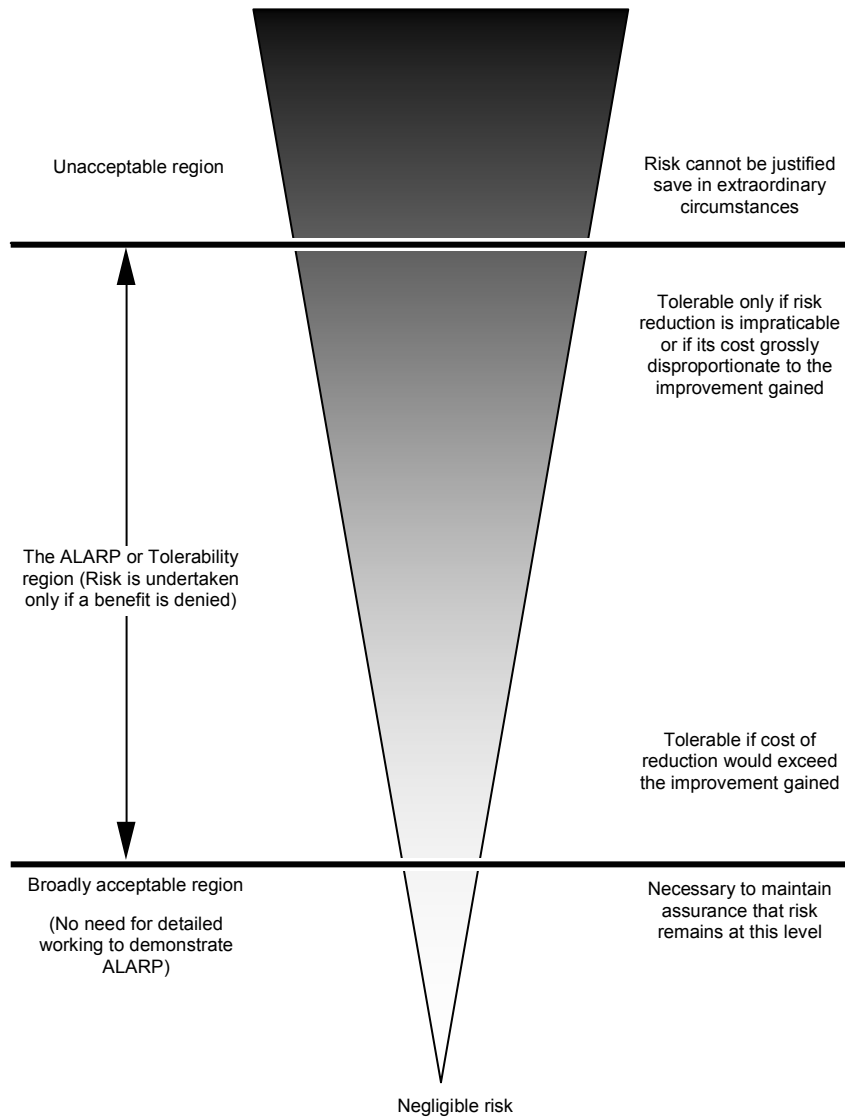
Unacceptable region

Risk cannot be justified save in extraordinary circumstances

Tolerable only if risk reduction is impraticable or if its cost grossly disproportionate to the improvement gained

The ALARP or Tolerability region (Risk is undertaken only if a benefit is denied)

Tolerable if cost of reduction would exceed the improvement gained

Broadly acceptable region

(No need for detailed working to demonstrate ALARP)

Necessary to maintain assurance that risk remains at this level

Negligible risk